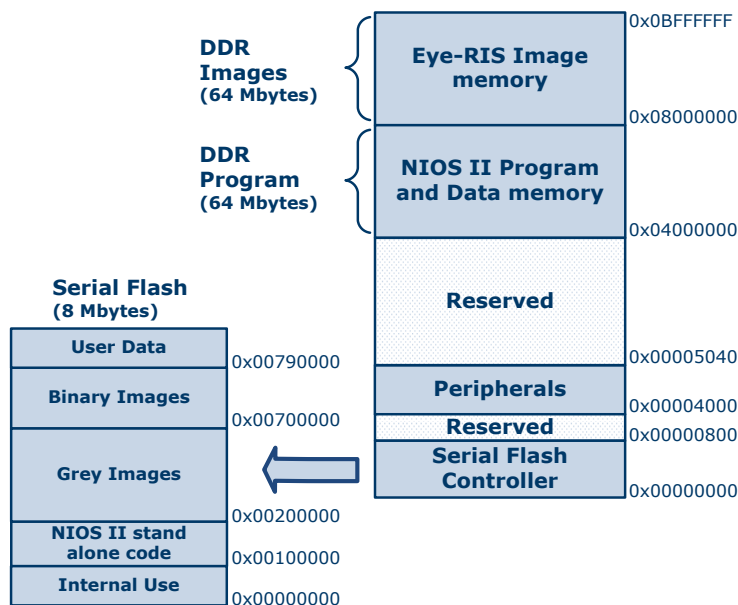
DDR Images (64 Mbytes)

Eye-RIS Image memory

0x0BFFFFFF

0x08000000

DDR Program (64 Mbytes)

NIOS II Program and Data memory

0x04000000

Reserved

0x00005040

Peripherals

0x00004000

Reserved

0x00000800

Serial Flash Controller

0x00000000

Serial Flash (8 Mbytes)

User Data

0x00790000

Binary Images

0x00700000

Grey Images

0x00200000

NIOS II stand alone code

0x00100000

Internal Use

0x00000000